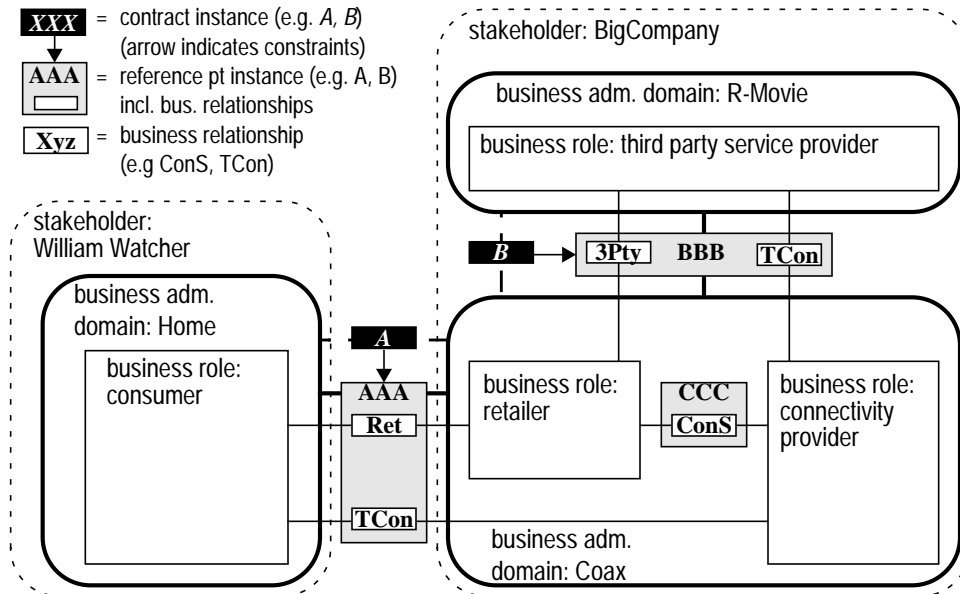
XXX = contract instance (e.g. *A*, *B*) (arrow indicates constraints)

AAA = reference pt instance (e.g. A, B) incl. bus. relationships

Xyz = business relationship (e.g ConS, TCon)

stakeholder: BigCompany

business adm. domain: R-Movie

business role: third party service provider

stakeholder: William Watcher

B

3Pty BBB TCon

business adm. domain: Home

A

business role: consumer

AAA

Ret

TCon

business role: retailer

CCC

ConS

business role: connectivity provider

business adm. domain: Coax